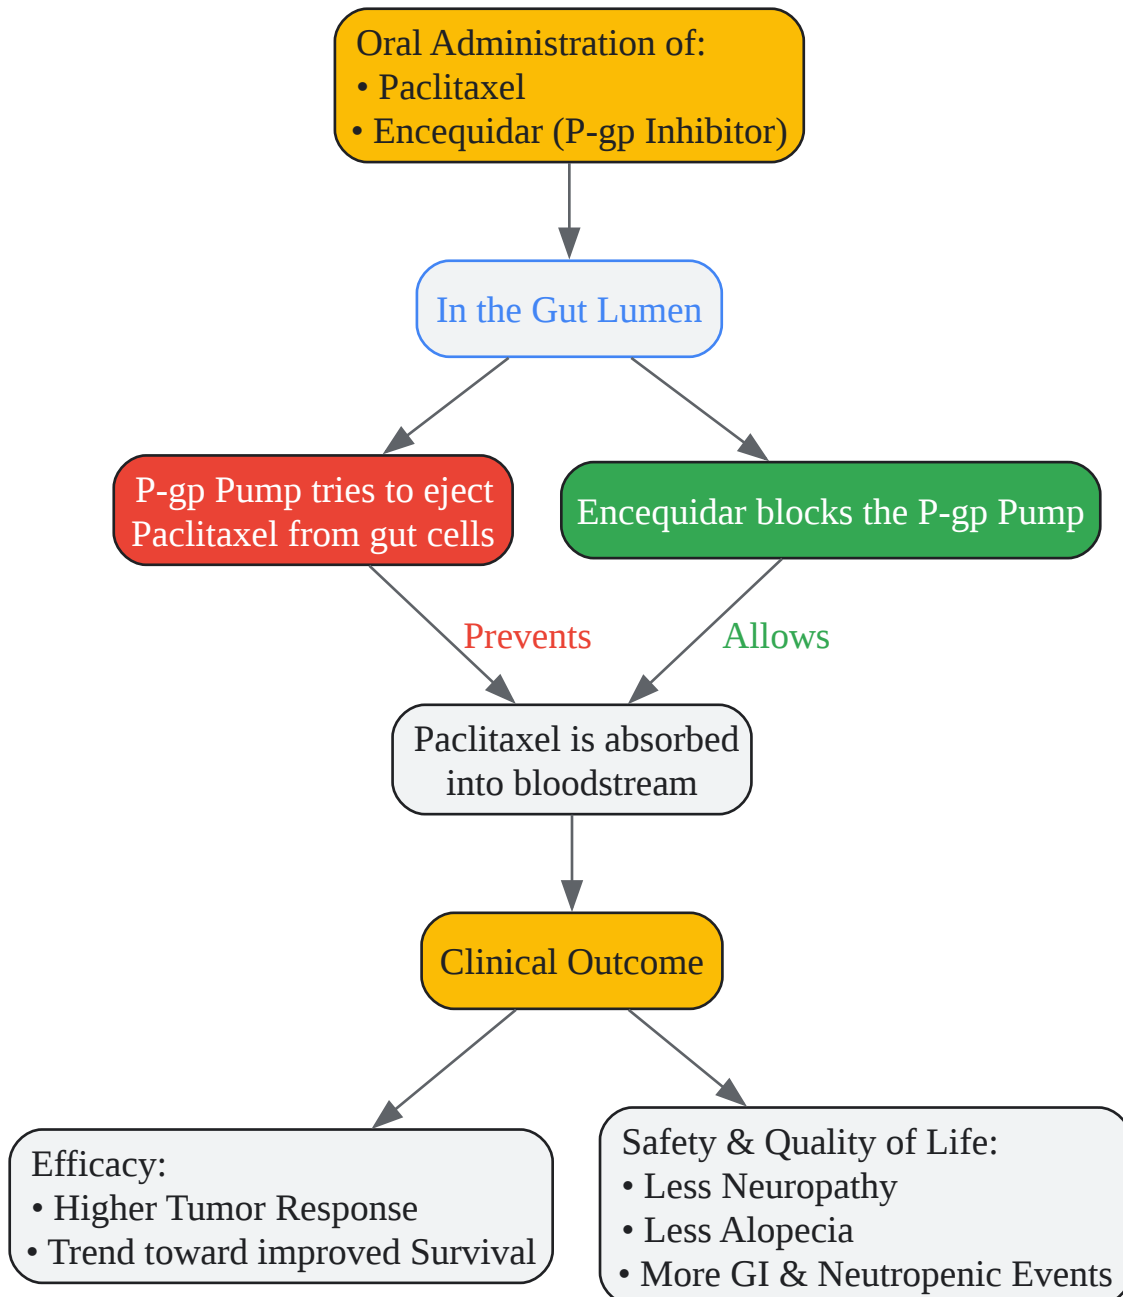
Oral Administration of:
• Paclitaxel
• Encequidar (P-gp Inhibitor)

In the Gut Lumen

P-gp Pump tries to eject Paclitaxel from gut cells

Encequidar blocks the P-gp Pump

Prevents

Allows

Paclitaxel is absorbed into bloodstream

Clinical Outcome

Efficacy:
• Higher Tumor Response
• Trend toward improved Survival

Safety & Quality of Life:
• Less Neuropathy
• Less Alopecia
• More GI & Neutropenic Events